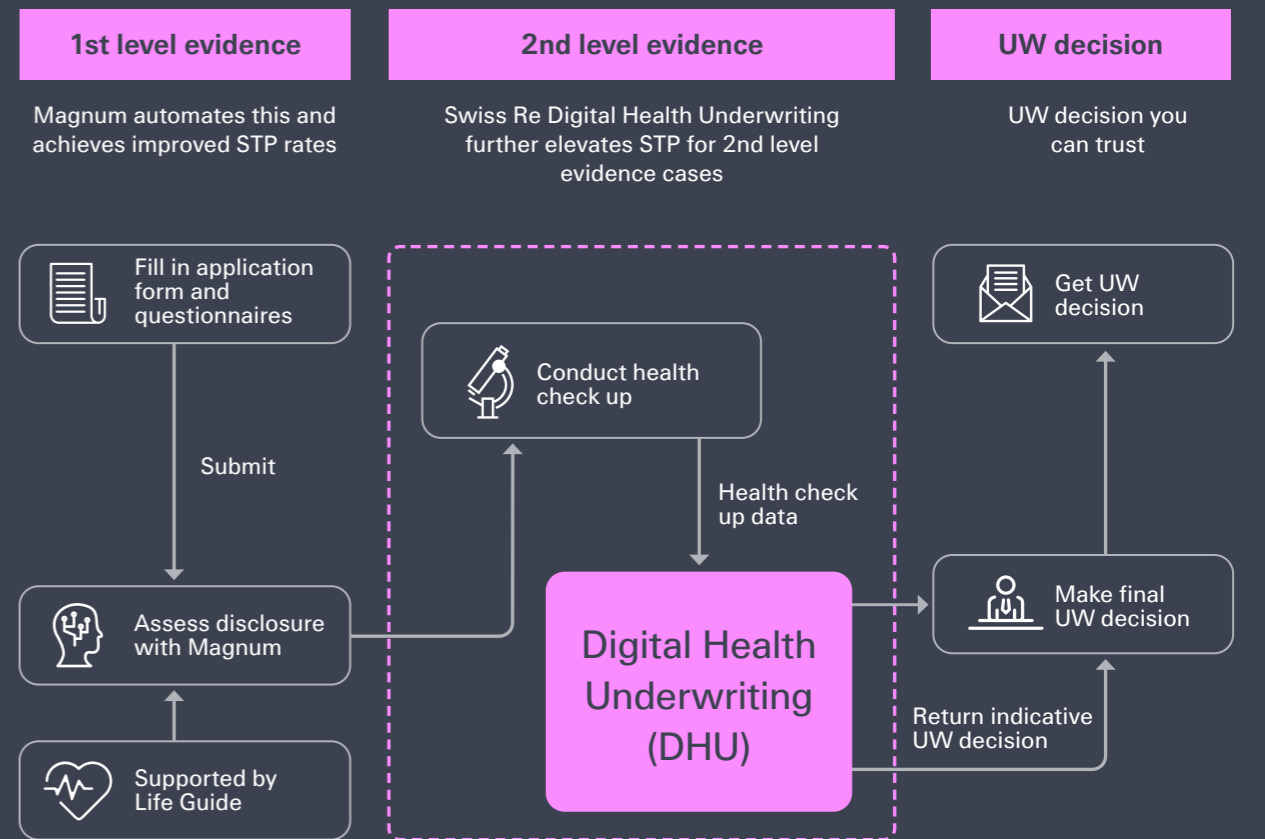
1st level evidence

Magnum automates this and achieves improved STP rates

2nd level evidence

Swiss Re Digital Health Underwriting further elevates STP for 2nd level evidence cases

UW decision

UW decision you can trust

Fill in application form and questionnaires

Submit

Assess disclosure with Magnum

Supported by Life Guide

Conduct health check up

Health check up data

Digital Health Underwriting (DHU)

Get UW decision

Make final UW decision

Return indicative UW decision